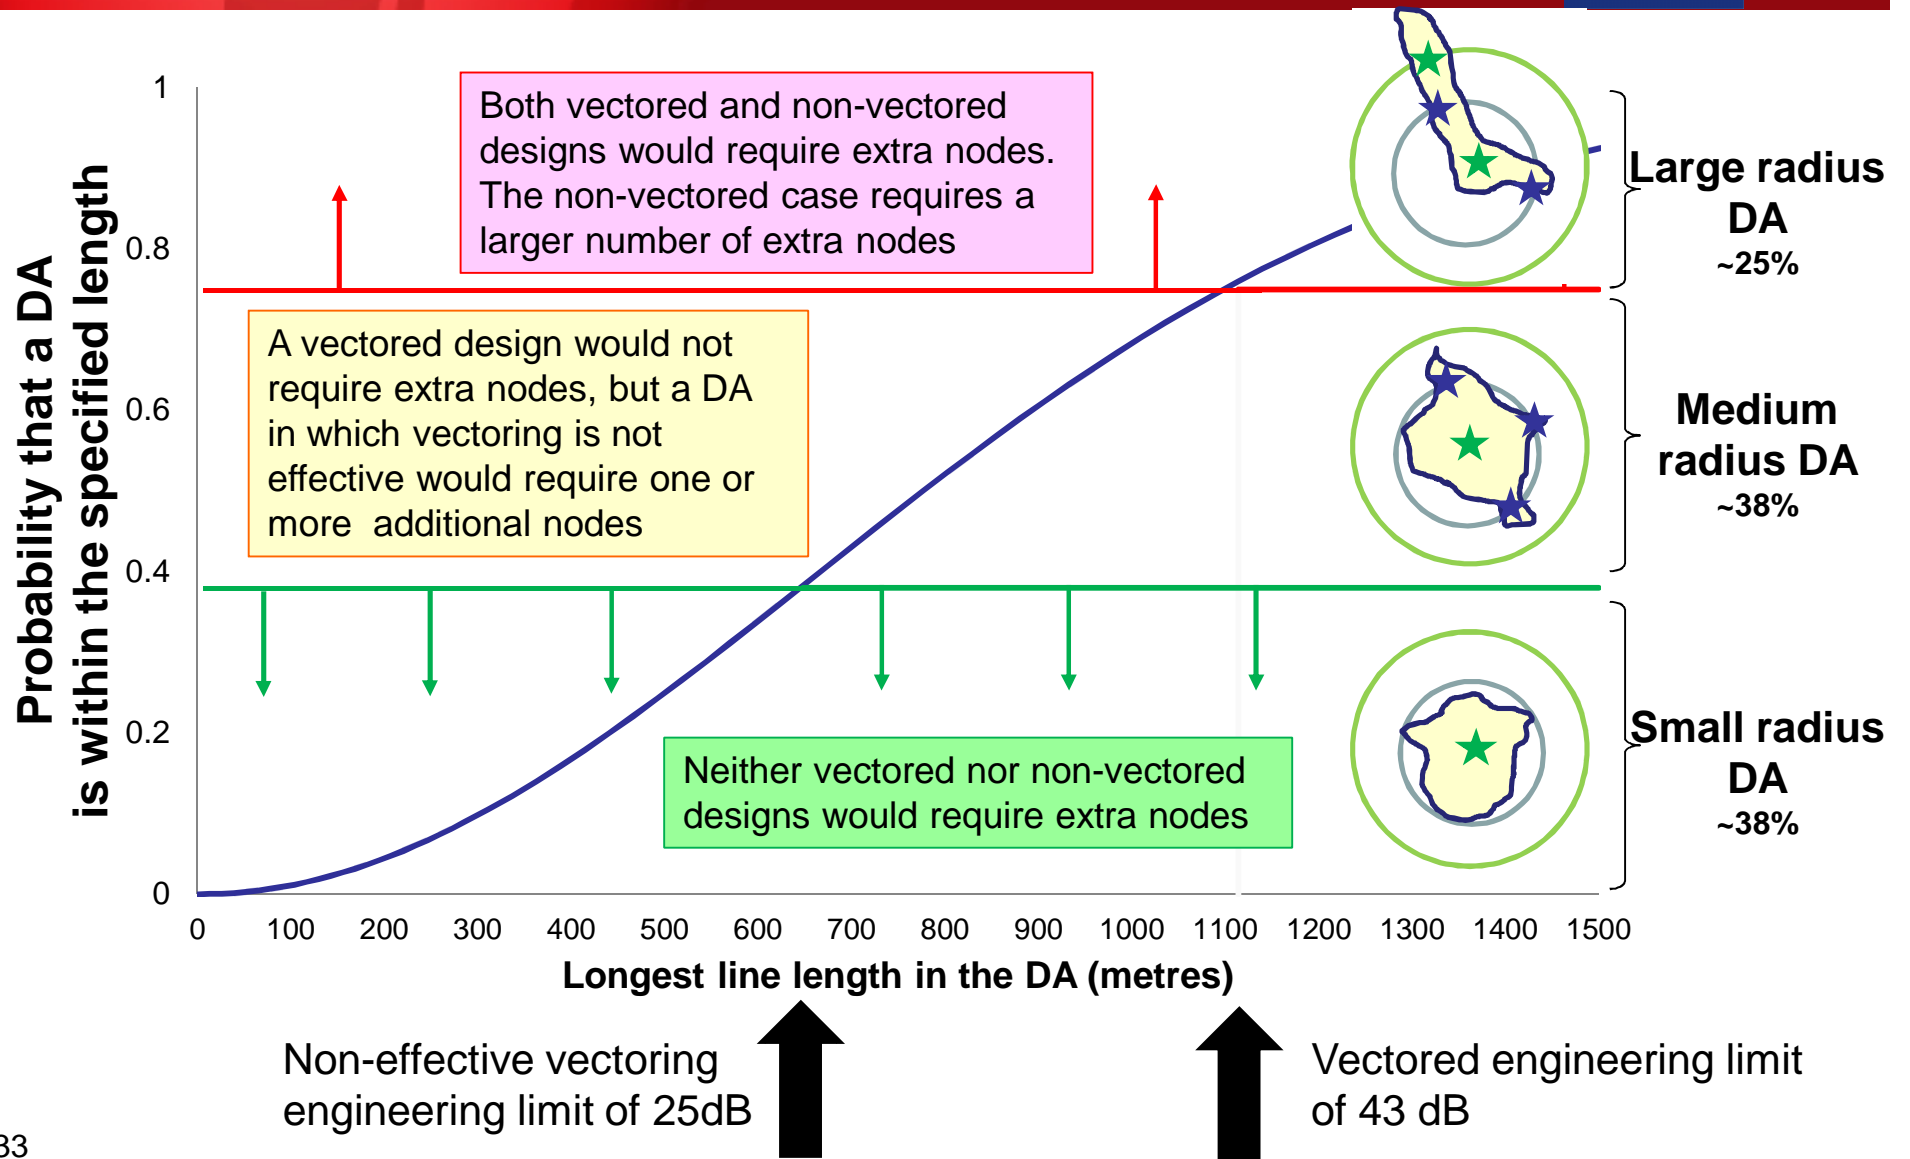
Probability that a DA is within the specified length

1

0.8

0.6

0.4

0.2

0

Both vectored and non-vectored designs would require extra nodes. The non-vectored case requires a larger number of extra nodes

A vectored design would not require extra nodes, but a DA in which vectoring is not effective would require one or more additional nodes

Neither vectored nor non-vectored designs would require extra nodes

Large radius DA
~25%

Medium radius DA
~38%

Small radius DA
~38%

0 100 200 300 400 500 600 700 800 900 1000 1100 1200 1300 1400 1500

Longest line length in the DA (metres)

Non-effective vectoring engineering limit of 25dB

Vectored engineering limit of 43 dB

33